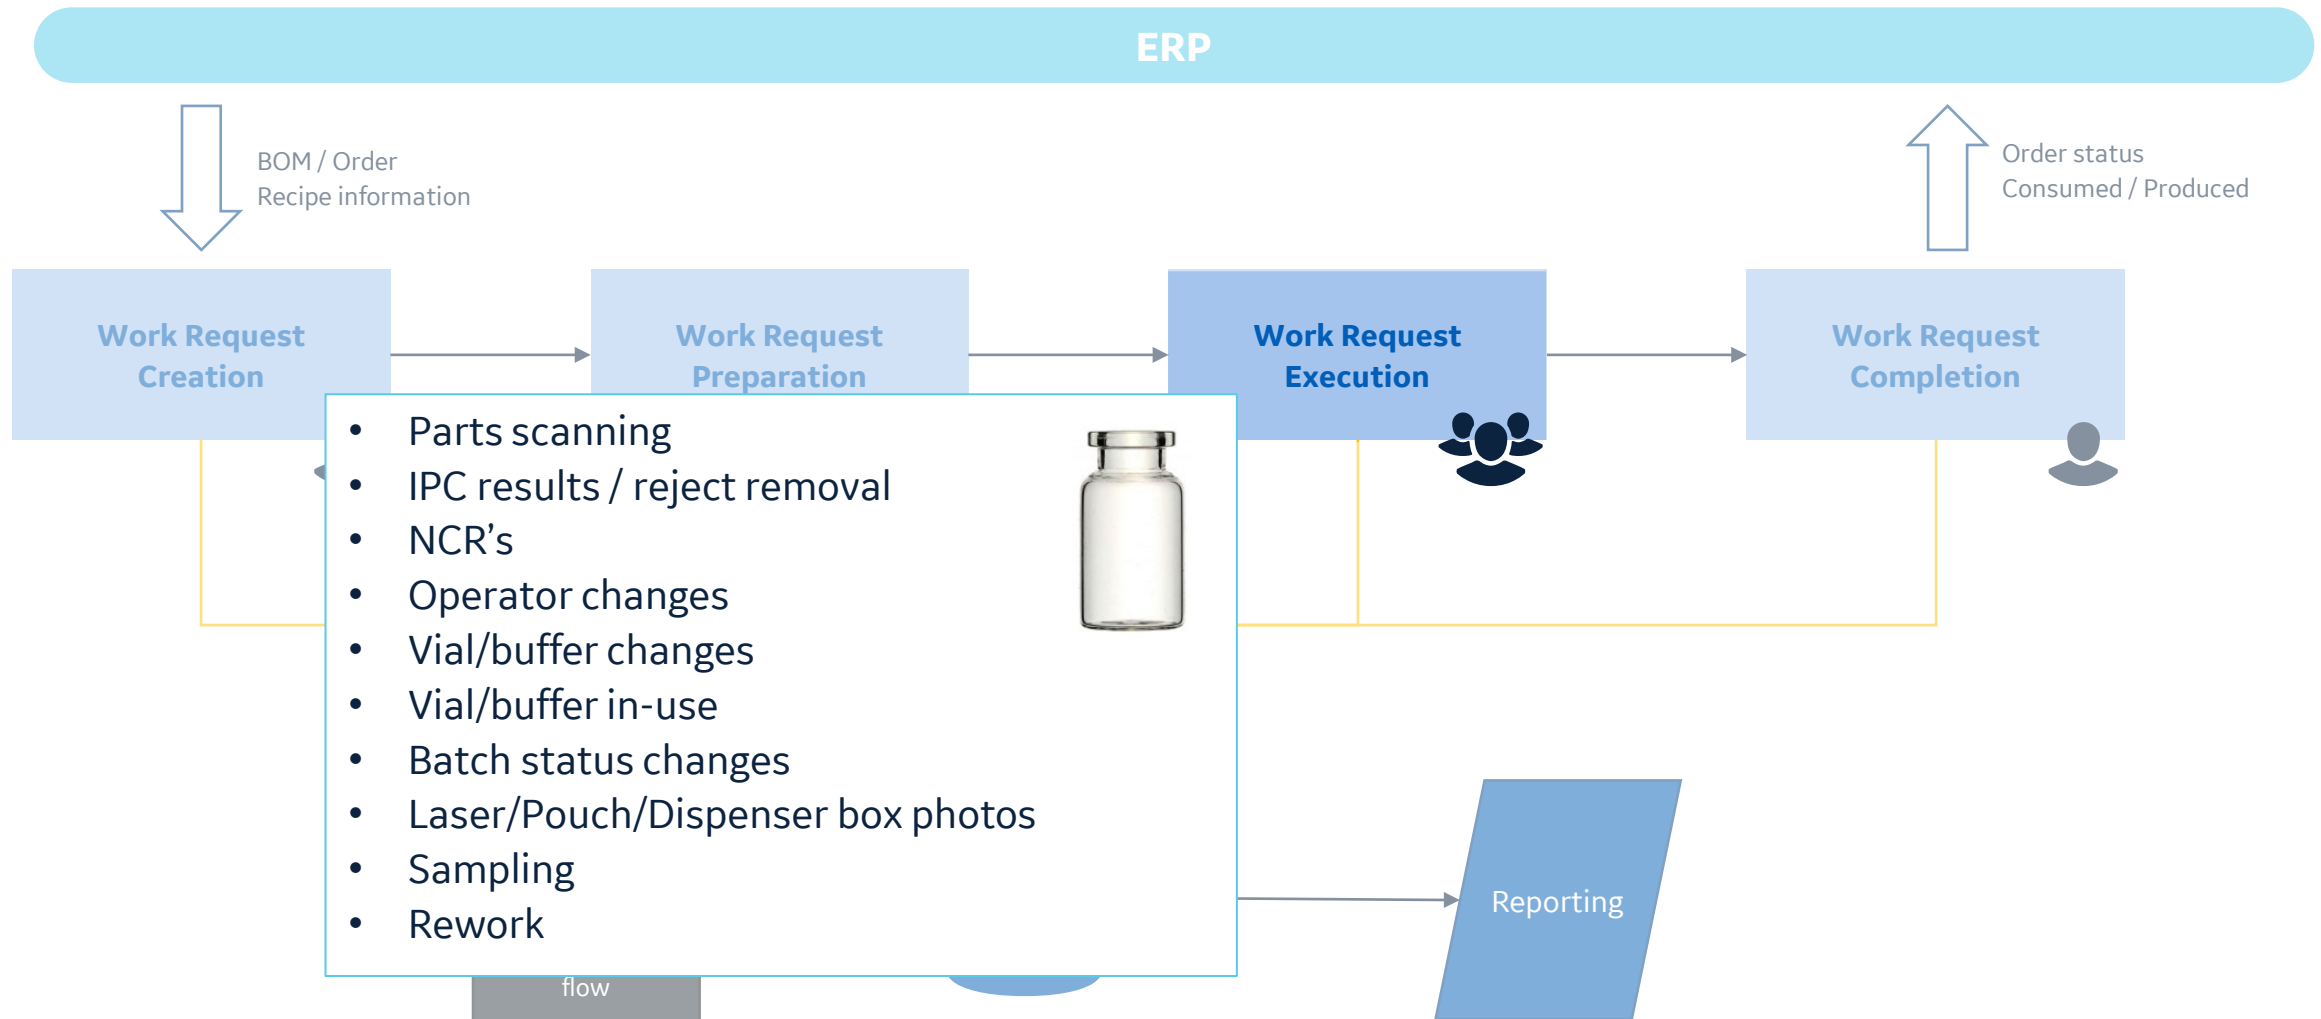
ERP

BOM / Order
Recipe information

Order status
Consumed / Produced

Work Request Creation

Work Request Preparation

Work Request Execution

Work Request Completion

- Parts scanning
- IPC results / reject removal
- NCR’s
- Operator changes
- Vial/buffer changes
- Vial/buffer in-use
- Batch status changes
- Laser/Pouch/Dispenser box photos
- Sampling
- Rework

flow

Reporting